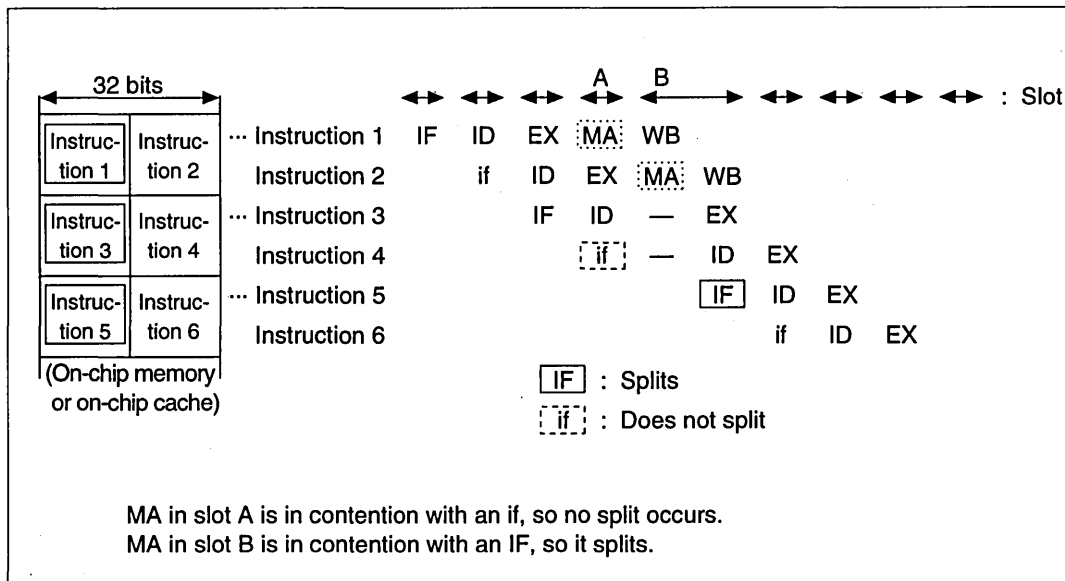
32 bits

| Instruction 1 | Instruction 2 |
|---|---|
| Instruction 3 | Instruction 4 |
| Instruction 5 | Instruction 6 |

(On-chip memory or on-chip cache)

A B
: Slot

| | | | | | | | | |
|---|---|---|---|---|---|---|---|---|
| ··· Instruction 1 | IF | ID | EX | MA | WB | | | |
| Instruction 2 | | if | ID | EX | MA | WB | | |
| ··· Instruction 3 | | | IF | ID | — | EX | | |
| Instruction 4 | | | | if | — | ID | EX | |
| ··· Instruction 5 | | | | | | IF | ID | EX |
| Instruction 6 | | | | | | | if | ID | EX |

IF : Splits
if : Does not split

MA in slot A is in contention with an if, so no split occurs.
MA in slot B is in contention with an IF, so it splits.